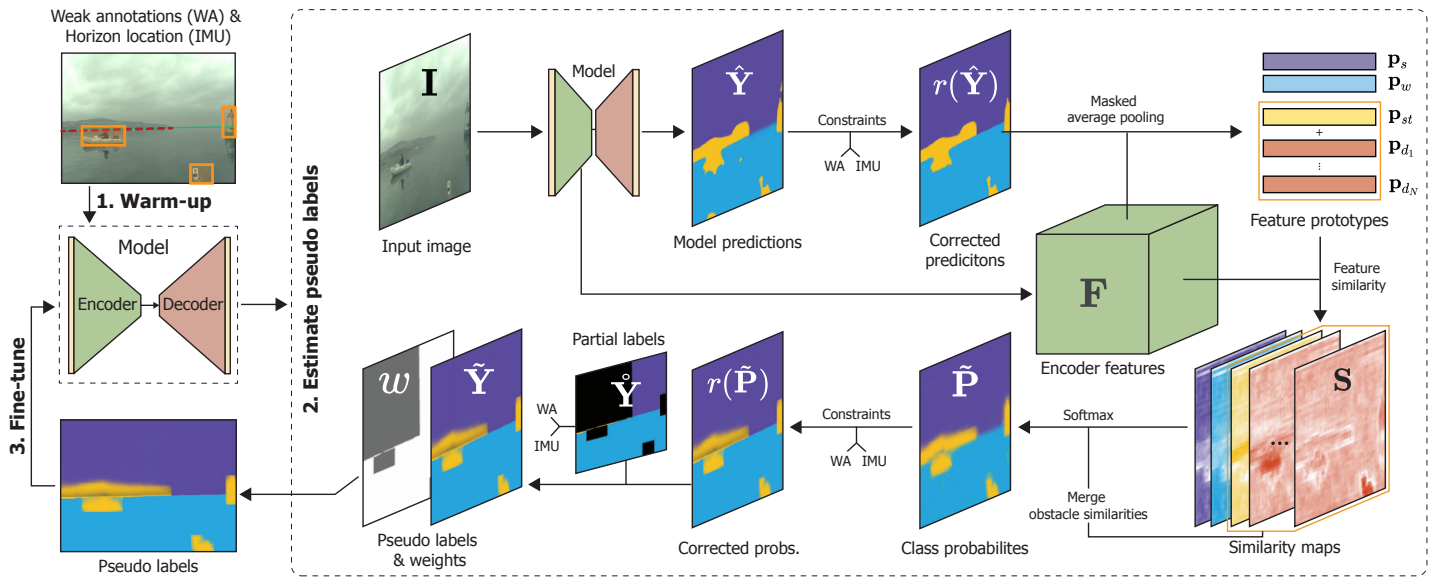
Weak annotations (WA) & Horizon location (IMU)

1. Warm-up

Model

Encoder

Decoder

3. Fine-tune

Pseudo labels

2. Estimate pseudo labels

$\mathbf{I}$

Input image

Model

$\hat{\mathbf{Y}}$

Model predictions

Constraints

WA IMU

$r(\hat{\mathbf{Y}})$

Corrected predicitons

Masked average pooling

$\mathbf{p}_s$

$\mathbf{p}_w$

$\mathbf{p}_{st}$

+

$\mathbf{p}_{d_1}$

⋮

$\mathbf{p}_{d_N}$

Feature prototypes

Feature similarity

$\mathbf{F}$

Encoder features

$\mathbf{S}$

...

Similarity maps

Softmax

Merge obstacle similarities

$\tilde{\mathbf{P}}$

Class probabilites

Constraints

WA IMU

$r(\tilde{\mathbf{P}})$

Corrected probs.

Partial labels

$\mathring{\mathbf{Y}}$

WA

IMU

$w$

$\tilde{\mathbf{Y}}$

Pseudo labels & weights